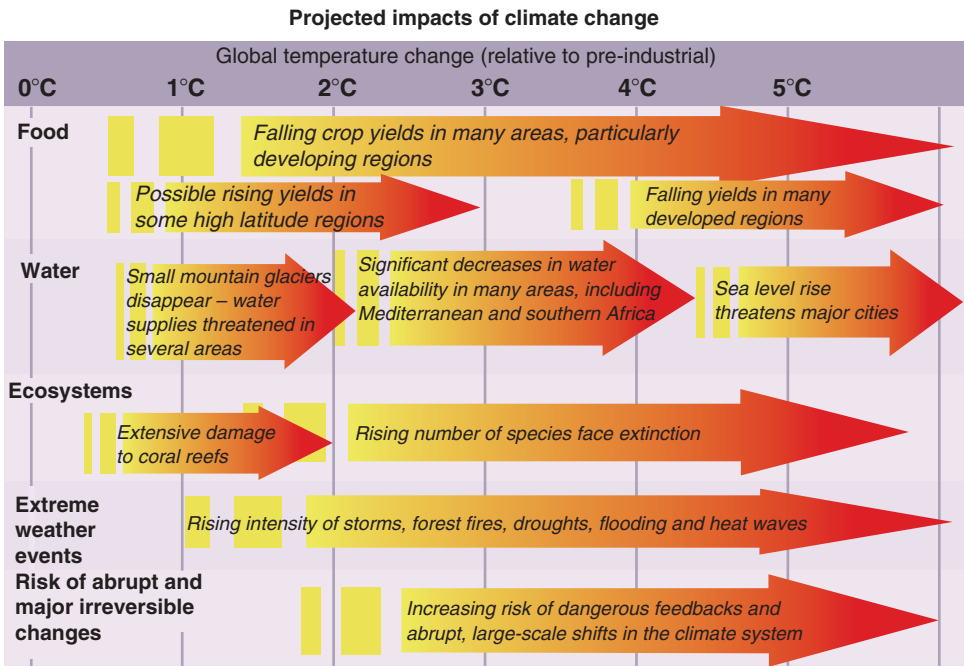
Projected impacts of climate change

Global temperature change (relative to pre-industrial)

0°C 1°C 2°C 3°C 4°C 5°C

Food

Falling crop yields in many areas, particularly developing regions

Possible rising yields in some high latitude regions

Falling yields in many developed regions

Water

Small mountain glaciers disappear – water supplies threatened in several areas

Significant decreases in water availability in many areas, including Mediterranean and southern Africa

Sea level rise threatens major cities

Ecosystems

Extensive damage to coral reefs

Rising number of species face extinction

Extreme weather events

Rising intensity of storms, forest fires, droughts, flooding and heat waves

Risk of abrupt and major irreversible changes

Increasing risk of dangerous feedbacks and abrupt, large-scale shifts in the climate system